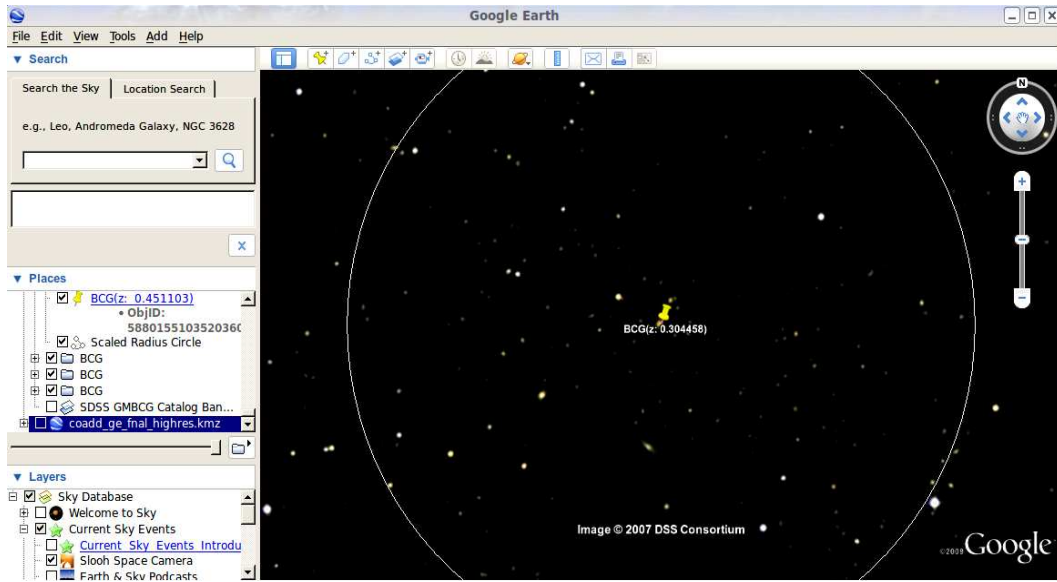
Google Earth

File Edit View Tools Add Help

▼ Search

Search the Sky | Location Search

e.g., Leo, Andromeda Galaxy, NGC 3628

▼ Places

BCG(z: 0.451103)
• ObjID: 588015510352036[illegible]
Scaled Radius Circle
BCG
BCG
BCG
SDSS GMBCG Catalog Ban...
coadd_ge_fnal_highres.kmz

▼ Layers

Sky Database
Welcome to Sky
Current Sky Events
Current Sky Events Introdu
Slooh Space Camera
Earth & Sky Podcasts

BCG(z: 0.304458)

Image © 2007 DSS Consortium

©2009 Google

N